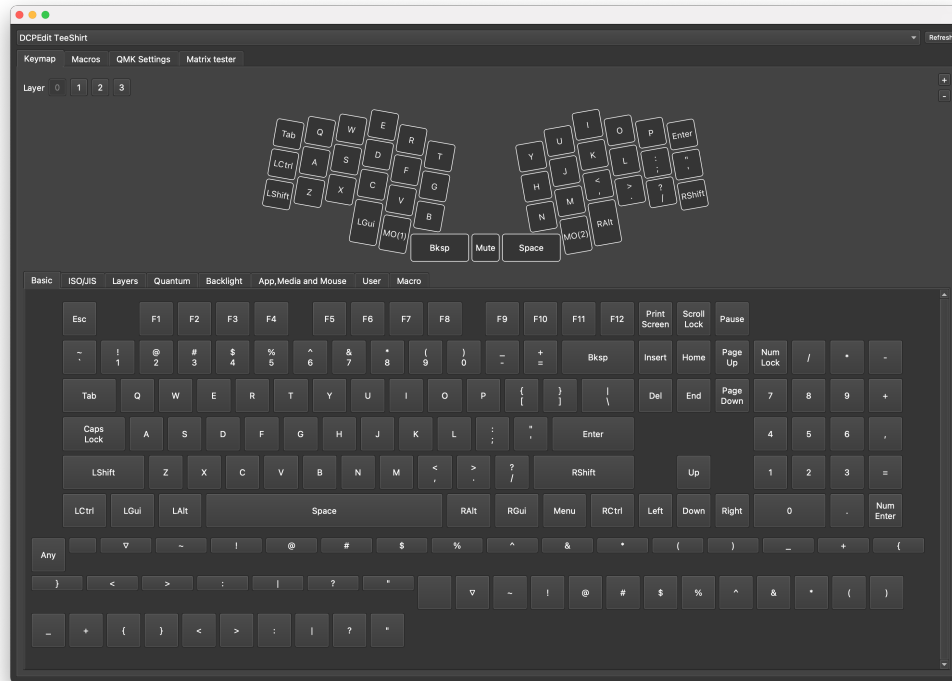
DCPEdit TeeShirt

Refresh

Keymap Macros QMK Settings Matrix tester

Layer 0 1 2 3

Tab Q W E R T
LCtrl A S D F G
LShift Z X C V B
LGui MO(1) Bksp Mute Space MO(2) RAlt
Y U I O P Enter
H J K L : ; " '
N M < , > . ? / RShift

Basic ISO/JIS Layers Quantum Backlight App,Media and Mouse User Macro

Esc F1 F2 F3 F4 F5 F6 F7 F8 F9 F10 F11 F12 Print Screen Scroll Lock Pause

~ ` ! 1 @ 2 # 3 $ 4 % 5 ^ 6 & 7 * 8 ( 9 ) 0 _ - + = Bksp Insert Home Page Up Num Lock / * -

Tab Q W E R T Y U I O P { [ } ] | \ Del End Page Down 7 8 9 +

Caps Lock A S D F G H J K L : ; " ' Enter 4 5 6 ,

LShift Z X C V B N M < , > . ? / RShift Up 1 2 3 =

LCtrl LGui LAlt Space RAlt RGui Menu RCtrl Left Down Right 0 . Num Enter

Any ▽ ~ ! @ # $ % ^ & * ( ) _ + {

} < > : | ? " ▽ ~ ! @ # $ % ^ & * ( )

_ + { } < > : | ? "